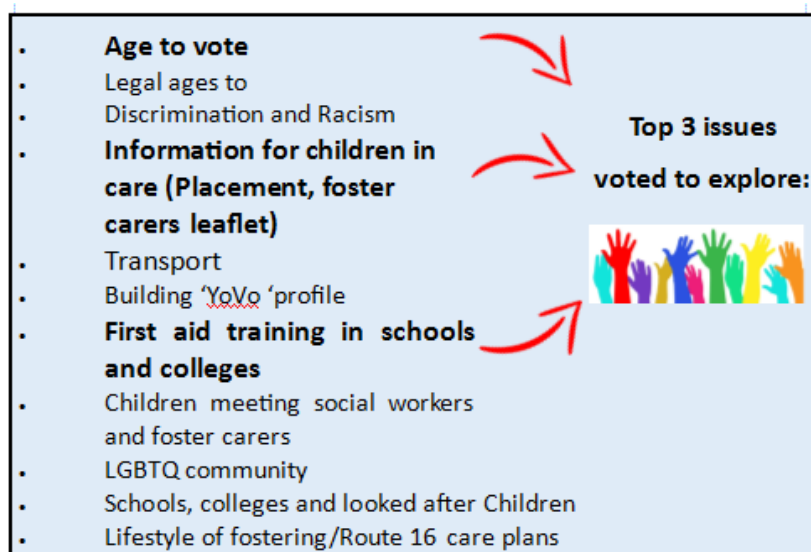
- Age to vote
- Legal ages to
- Discrimination and Racism
- Information for children in care (Placement, foster carers leaflet)
- Transport
- Building 'YoVo 'profile
- First aid training in schools and colleges
- Children meeting social workers and foster carers
- LGBTQ community
- Schools, colleges and looked after Children
- Lifestyle of fostering/Route 16 care plans

Top 3 issues voted to explore: